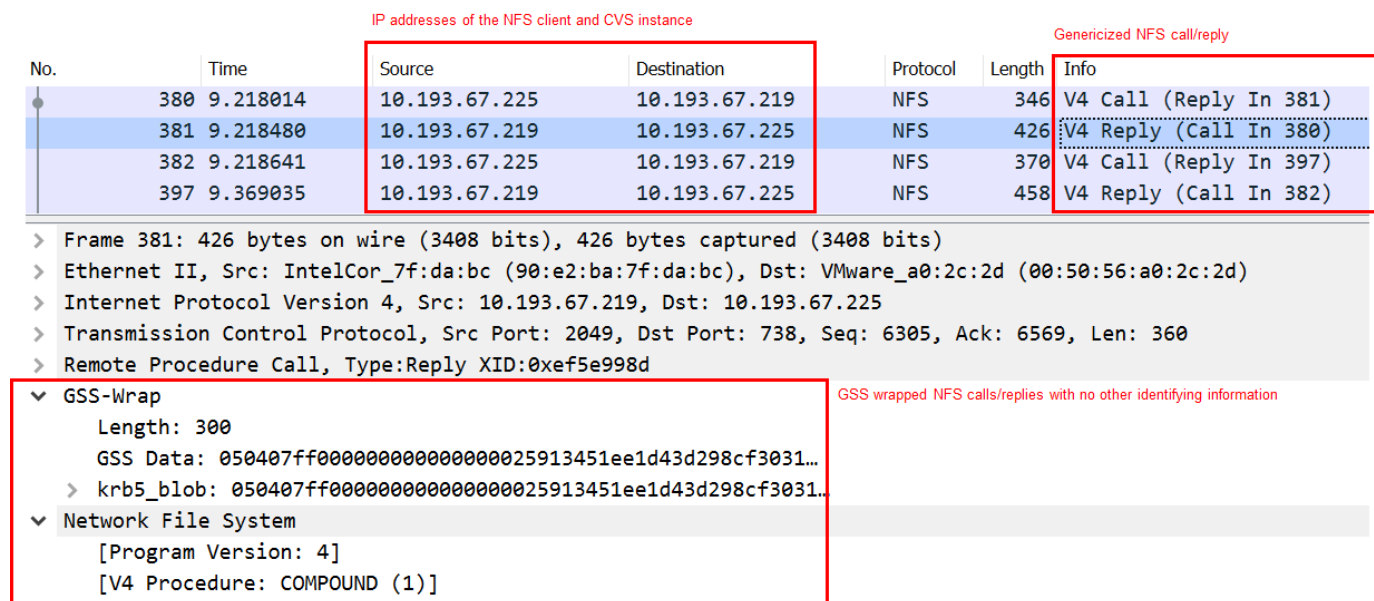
IP addresses of the NFS client and CVS instance

Genericized NFS call/reply

| No. | Time | Source | Destination | Protocol | Length | Info |
|---|---|---|---|---|---|---|
| 380 | 9.218014 | 10.193.67.225 | 10.193.67.219 | NFS | 346 | V4 Call (Reply In 381) |
| 381 | 9.218480 | 10.193.67.219 | 10.193.67.225 | NFS | 426 | V4 Reply (Call In 380) |
| 382 | 9.218641 | 10.193.67.225 | 10.193.67.219 | NFS | 370 | V4 Call (Reply In 397) |
| 397 | 9.369035 | 10.193.67.219 | 10.193.67.225 | NFS | 458 | V4 Reply (Call In 382) |

> Frame 381: 426 bytes on wire (3408 bits), 426 bytes captured (3408 bits)
> Ethernet II, Src: IntelCor_7f:da:bc (90:e2:ba:7f:da:bc), Dst: VMware_a0:2c:2d (00:50:56:a0:2c:2d)
> Internet Protocol Version 4, Src: 10.193.67.219, Dst: 10.193.67.225
> Transmission Control Protocol, Src Port: 2049, Dst Port: 738, Seq: 6305, Ack: 6569, Len: 360
> Remote Procedure Call, Type:Reply XID:0xef5e998d
GSS-Wrap
Length: 300
GSS Data: 050407ff0000000000000025913451ee1d43d298cf3031…
> krb5_blob: 050407ff0000000000000025913451ee1d43d298cf3031…
Network File System
[Program Version: 4]
[V4 Procedure: COMPOUND (1)]

GSS wrapped NFS calls/replies with no other identifying information